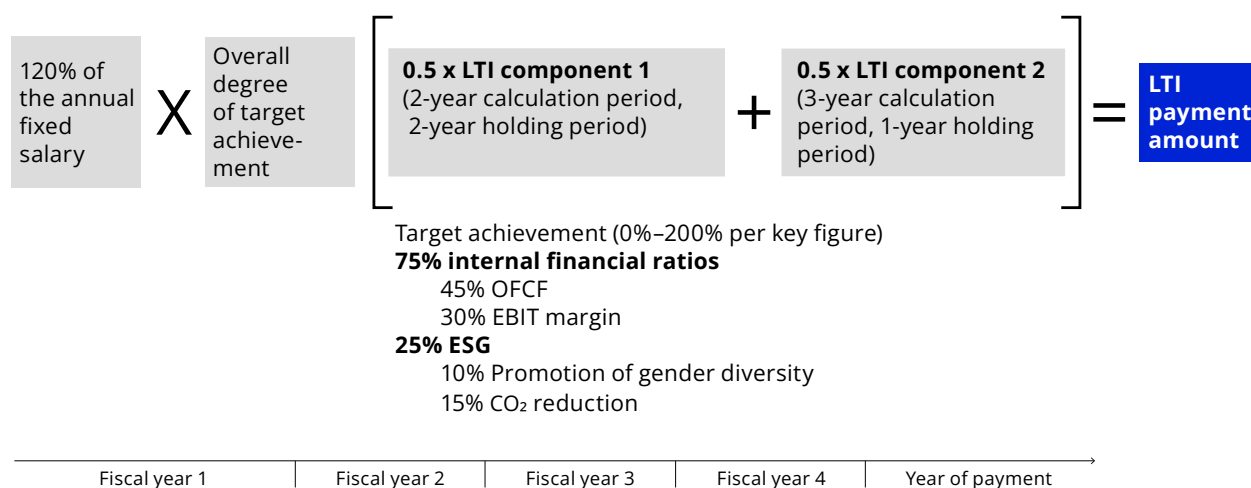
120% of the annual fixed salary

X

Overall degree of target achievement

**0.5 x LTI component 1**
(2-year calculation period, 2-year holding period)

+

**0.5 x LTI component 2**
(3-year calculation period, 1-year holding period)

=

**LTI payment amount**

Target achievement (0%–200% per key figure)
**75% internal financial ratios**
45% OFCF
30% EBIT margin
**25% ESG**
10% Promotion of gender diversity
15% $CO_2$ reduction

| Fiscal year 1 | Fiscal year 2 | Fiscal year 3 | Fiscal year 4 | Year of payment |
|---|---|---|---|---|